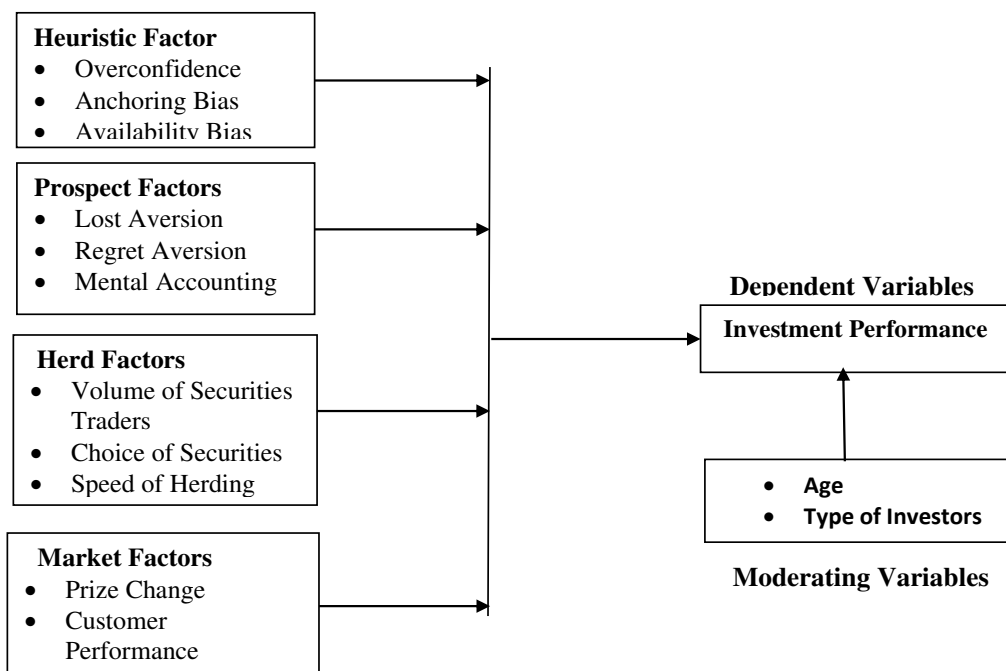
Heuristic Factor
- Overconfidence
- Anchoring Bias
- Availability Bias

Prospect Factors
- Lost Aversion
- Regret Aversion
- Mental Accounting

Herd Factors
- Volume of Securities Traders
- Choice of Securities
- Speed of Herding

Market Factors
- Prize Change
- Customer Performance

Dependent Variables
Investment Performance

- Age
- Type of Investors

Moderating Variables